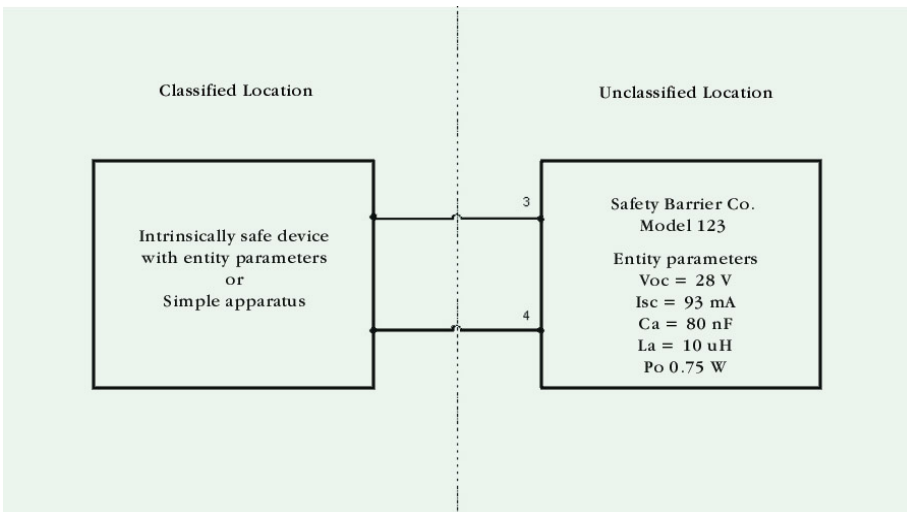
Classified Location

Unclassified Location

Intrinsically safe device with entity parameters or Simple apparatus

3

4

Safety Barrier Co.
Model 123

Entity parameters
Voc = 28 V
Isc = 93 mA
Ca = 80 nF
La = 10 uH
Po 0.75 W